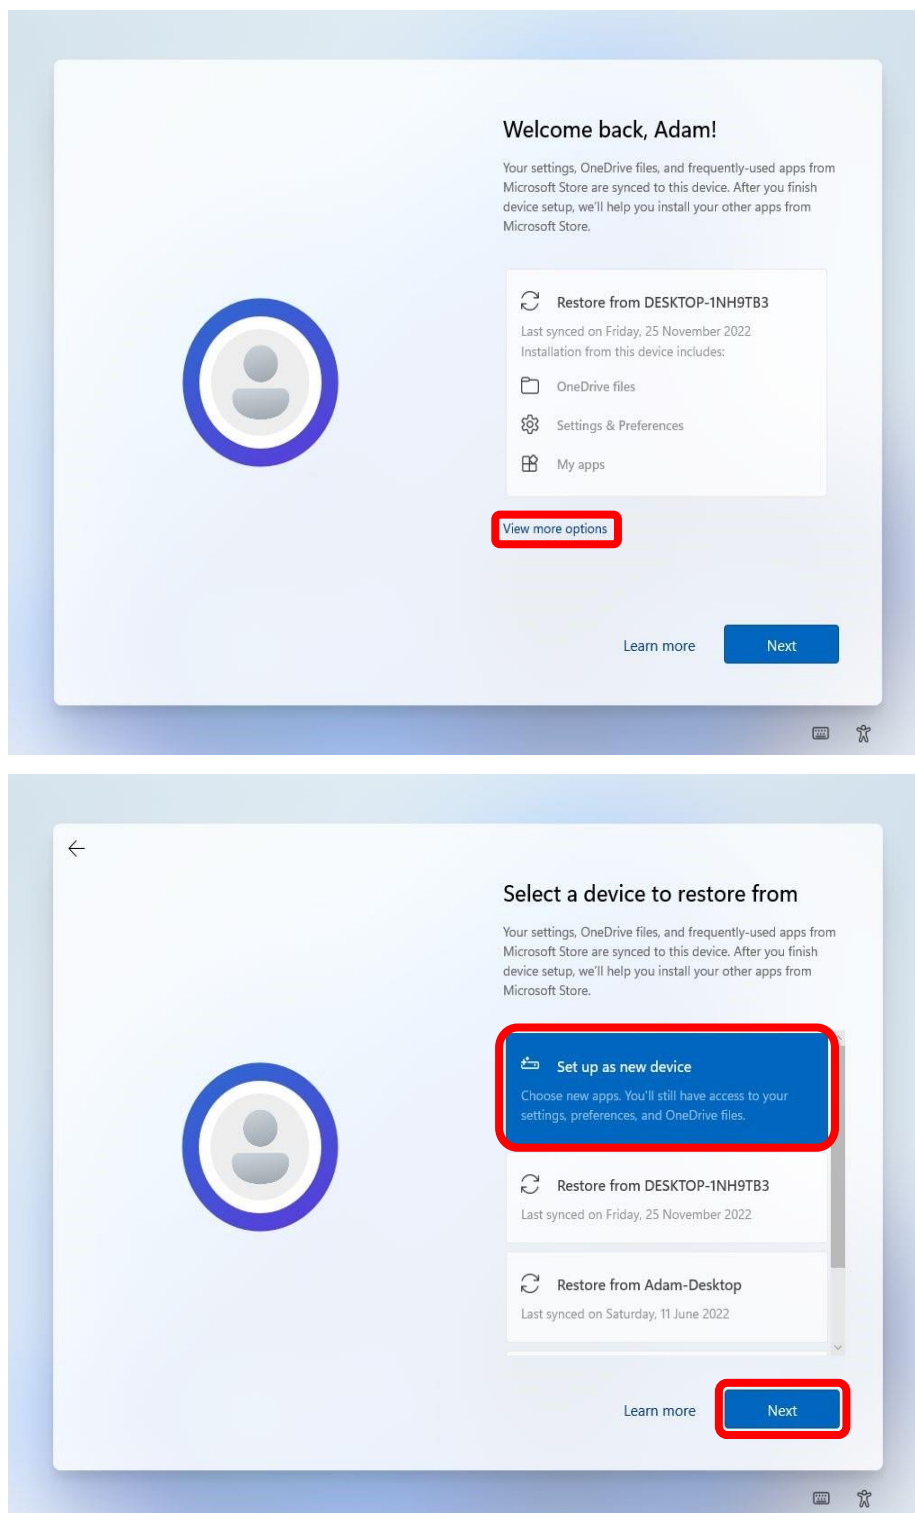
Welcome back, Adam!

Your settings, OneDrive files, and frequently-used apps from Microsoft Store are synced to this device. After you finish device setup, we'll help you install your other apps from Microsoft Store.

Restore from DESKTOP-1NH9TB3

Last synced on Friday, 25 November 2022

Installation from this device includes:

OneDrive files

Settings & Preferences

My apps

View more options

Learn more

Next

Select a device to restore from

Your settings, OneDrive files, and frequently-used apps from Microsoft Store are synced to this device. After you finish device setup, we'll help you install your other apps from Microsoft Store.

Set up as new device

Choose new apps. You'll still have access to your settings, preferences, and OneDrive files.

Restore from DESKTOP-1NH9TB3

Last synced on Friday, 25 November 2022

Restore from Adam-Desktop

Last synced on Saturday, 11 June 2022

Learn more

Next